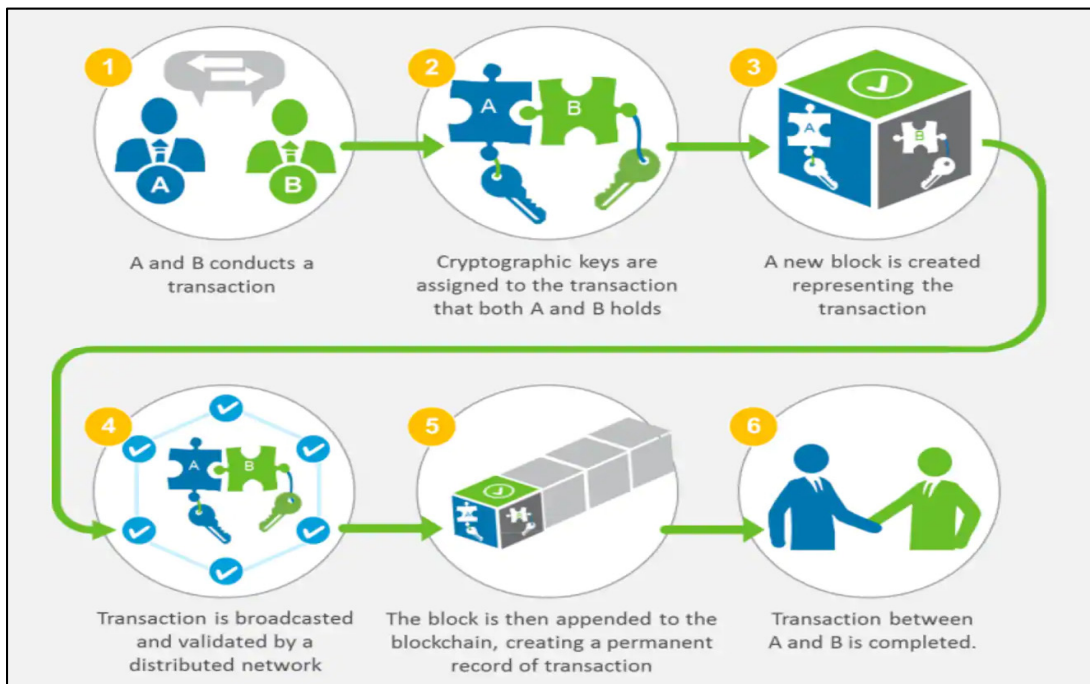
1

A

B

A and B conducts a transaction

2

A

B

Cryptographic keys are assigned to the transaction that both A and B holds

3

A

B

A new block is created representing the transaction

4

A

B

Transaction is broadcasted and validated by a distributed network

5

The block is then appended to the blockchain, creating a permanent record of transaction

6

Transaction between A and B is completed.